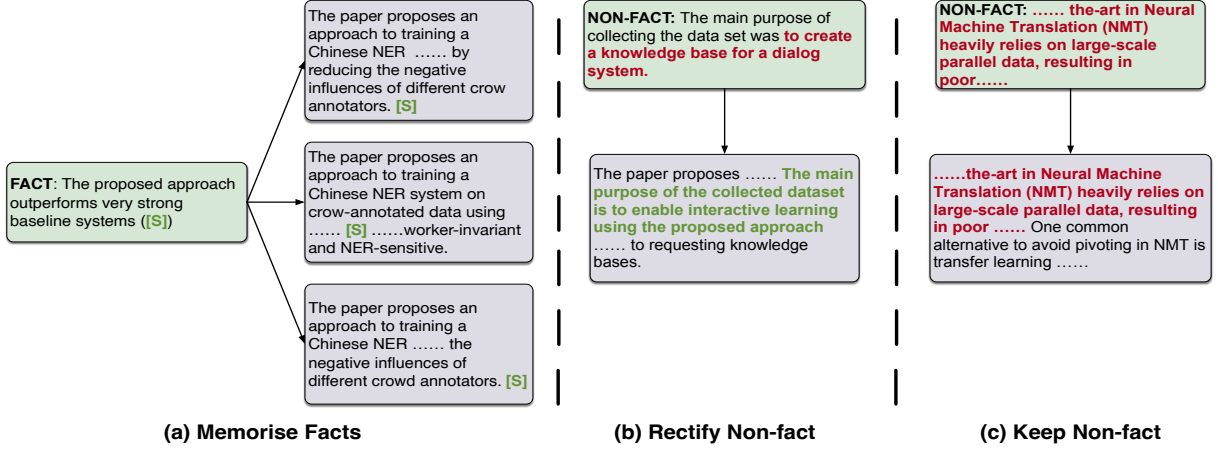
**FACT**: The proposed approach outperforms very strong baseline systems ([S])

The paper proposes an approach to training a Chinese NER …… by reducing the negative influences of different crow annotators. [S]

The paper proposes an approach to training a Chinese NER system on crow-annotated data using …… [S] ……worker-invariant and NER-sensitive.

The paper proposes an approach to training a Chinese NER …… the negative influences of different crowd annotators. [S]

(a) Memorise Facts

**NON-FACT:** The main purpose of collecting the data set was **to create a knowledge base for a dialog system.**

The paper proposes …… **The main purpose of the collected dataset is to enable interactive learning using the proposed approach** …… to requesting knowledge bases.

(b) Rectify Non-fact

**NON-FACT: …… the-art in Neural Machine Translation (NMT) heavily relies on large-scale parallel data, resulting in poor……**

**……the-art in Neural Machine Translation (NMT) heavily relies on large-scale parallel data, resulting in poor ……** One common alternative to avoid pivoting in NMT is transfer learning ……

(c) Keep Non-fact